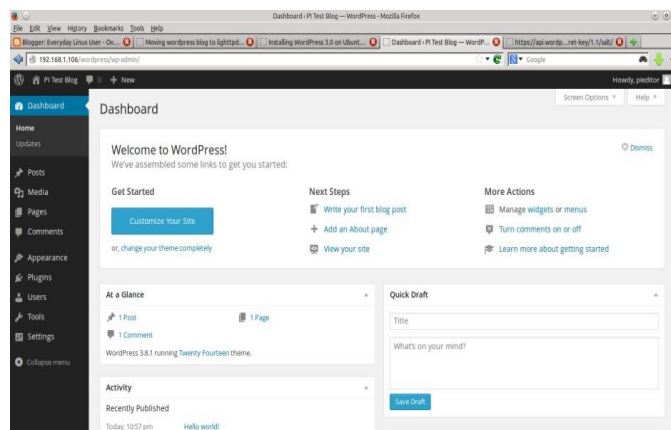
Dashboard ‹ PI Test Blog — WordPress - Mozilla Firefox

File Edit View History Bookmarks Tools Help

Blogger: Everyday Linux User - Ov...
Moving wordpress blog to lighttpd...
Installing WordPress 3.0 on Ubunt...
Dashboard ‹ PI Test Blog — WordP...
https://api.wordp...ret-key/1.1/salt/

192.168.1.106/wordpress/wp-admin/

Google

PI Test Blog 0 + New

Howdy, pieditor

Dashboard

Home
Updates

Posts
Media
Pages
Comments

Appearance
Plugins
Users
Tools
Settings

Collapse menu

Dashboard

Screen Options ▾
Help ▾

Welcome to WordPress!
We've assembled some links to get you started:

Dismiss

Get Started

Customize Your Site

or, change your theme completely

Next Steps

Write your first blog post
Add an About page
View your site

More Actions

Manage widgets or menus
Turn comments on or off
Learn more about getting started

At a Glance

1 Post
1 Page
1 Comment

WordPress 3.8.1 running Twenty Fourteen theme.

Quick Draft

Title

What's on your mind?

Save Draft

Activity

Recently Published

Today, 10:57 pm Hello world!